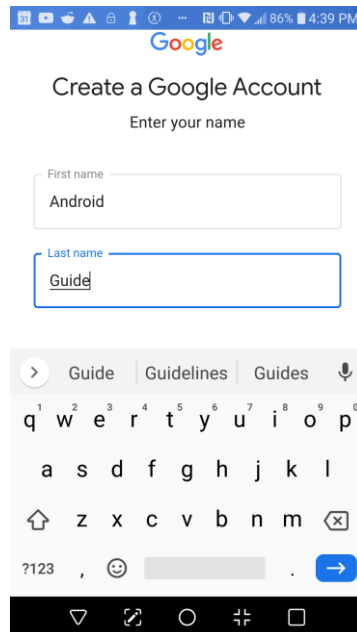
86% 4:39 PM

Google

Create a Google Account

Enter your name

First name
Android

Last name
Guide

Guide | Guidelines | Guides

q 1 w 2 e 3 r 4 t 5 y 6 u 7 i 8 o 9 p 0
a s d f g h j k l
z x c v b n m
?123 , .